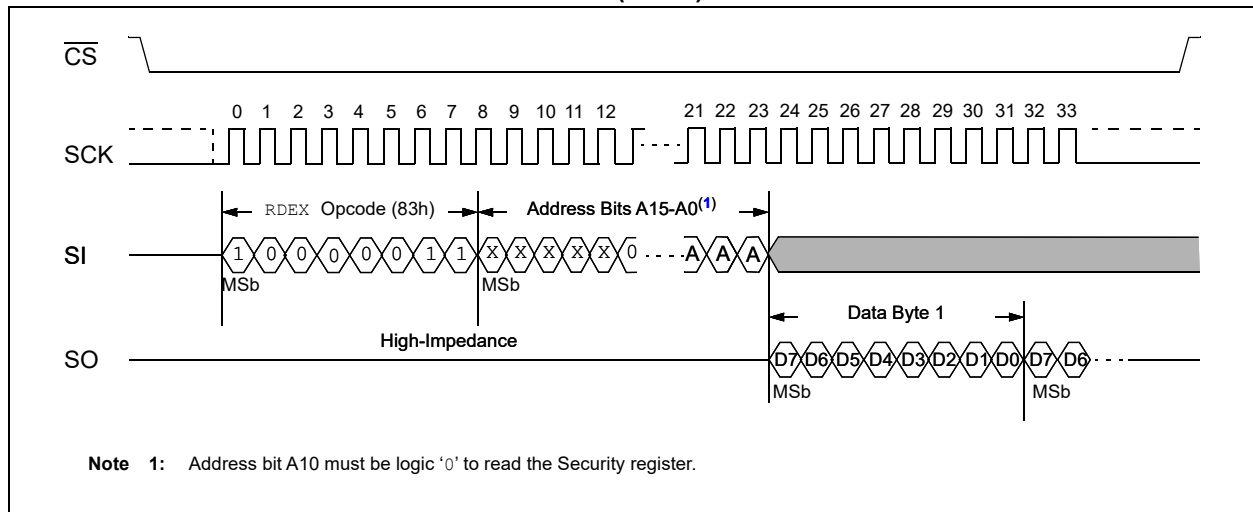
$\overline{CS}$

0 1 2 3 4 5 6 7 8 9 10 11 12 21 22 23 24 25 26 27 28 29 30 31 32 33

SCK

RDEX Opcode (83h)

Address Bits A15-A0$^{(1)}$

SI

1 0 0 0 0 0 1 1 X X X X X 0 A A A

MSb

MSb

Data Byte 1

High-Impedance

SO

D7 D6 D5 D4 D3 D2 D1 D0 D7 D6

MSb

MSb

Note 1: Address bit A10 must be logic '0' to read the Security register.